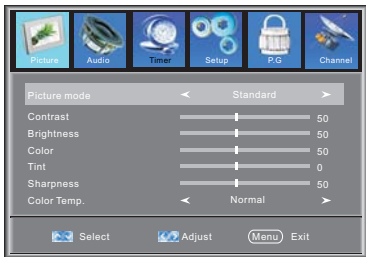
Picture Audio Timer Setup P.G Channel

| | | |
|---|---|---|
| Picture mode | ◄ Standard ► | |
| Contrast | | 50 |
| Brightness | | 50 |
| Color | | 50 |
| Tint | | 0 |
| Sharpness | | 50 |
| Color Temp. | ◄ Normal ► | |

Select Adjust Menu Exit